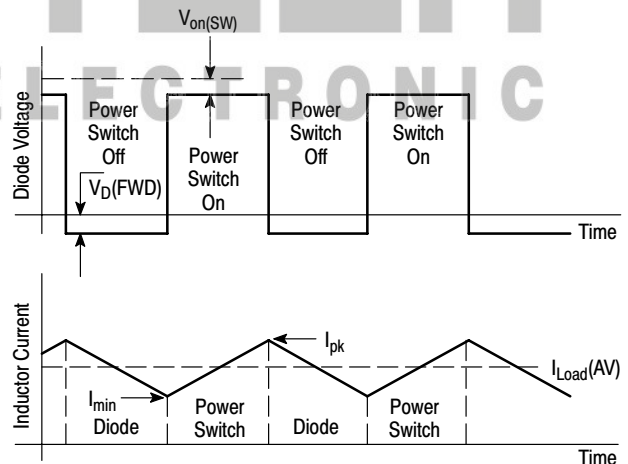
ELECTRONIC

$V_{on(SW)}$

Diode Voltage

Power Switch Off

Power Switch On

Power Switch Off

Power Switch On

$V_D(FWD)$

Time

Inductor Current

$I_{pk}$

$I_{Load}(AV)$

$I_{min}$

Diode

Power Switch

Diode

Power Switch

Time